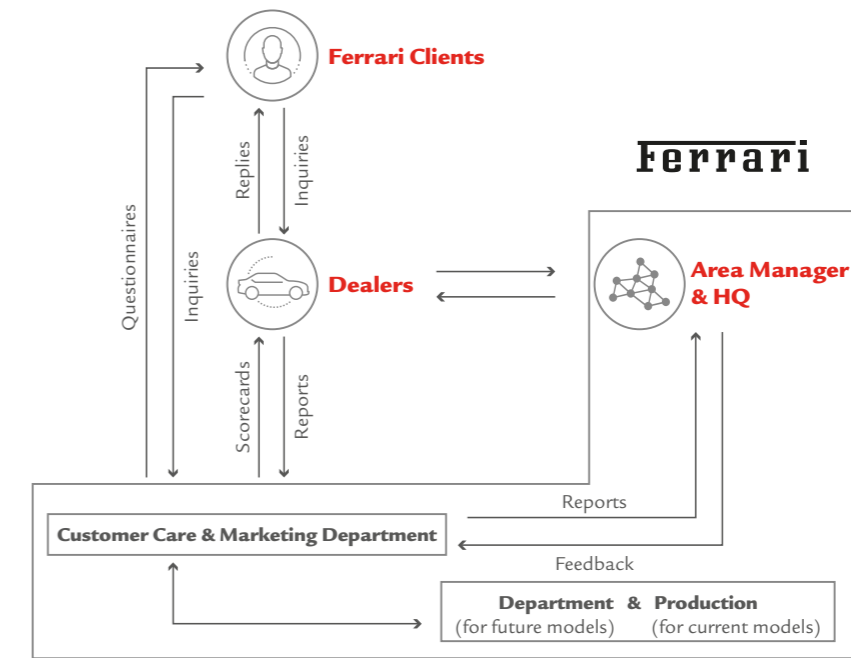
Ferrari Clients

Questionnaires

Inquiries

Replies

Inquiries

Ferrari

Dealers

Area Manager & HQ

Scorecards

Reports

Reports

Customer Care & Marketing Department

Feedback

Department & Production
(for future models) (for current models)